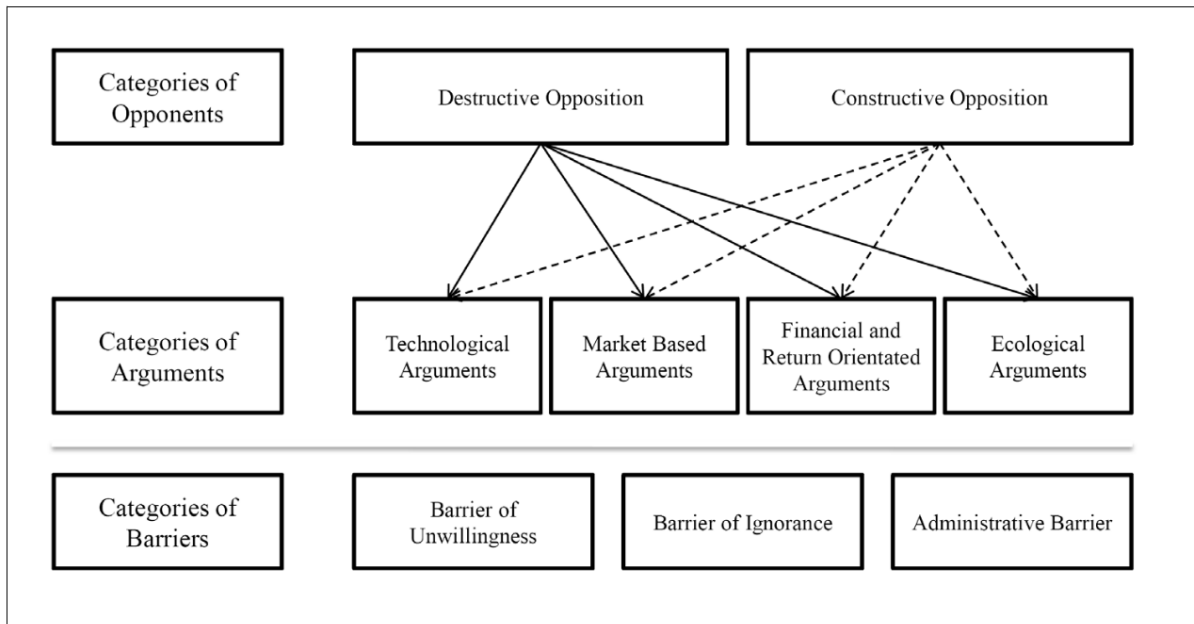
Categories of Opponents

Destructive Opposition

Constructive Opposition

Categories of Arguments

Technological Arguments

Market Based Arguments

Financial and Return Orientated Arguments

Ecological Arguments

Categories of Barriers

Barrier of Unwillingness

Barrier of Ignorance

Administrative Barrier